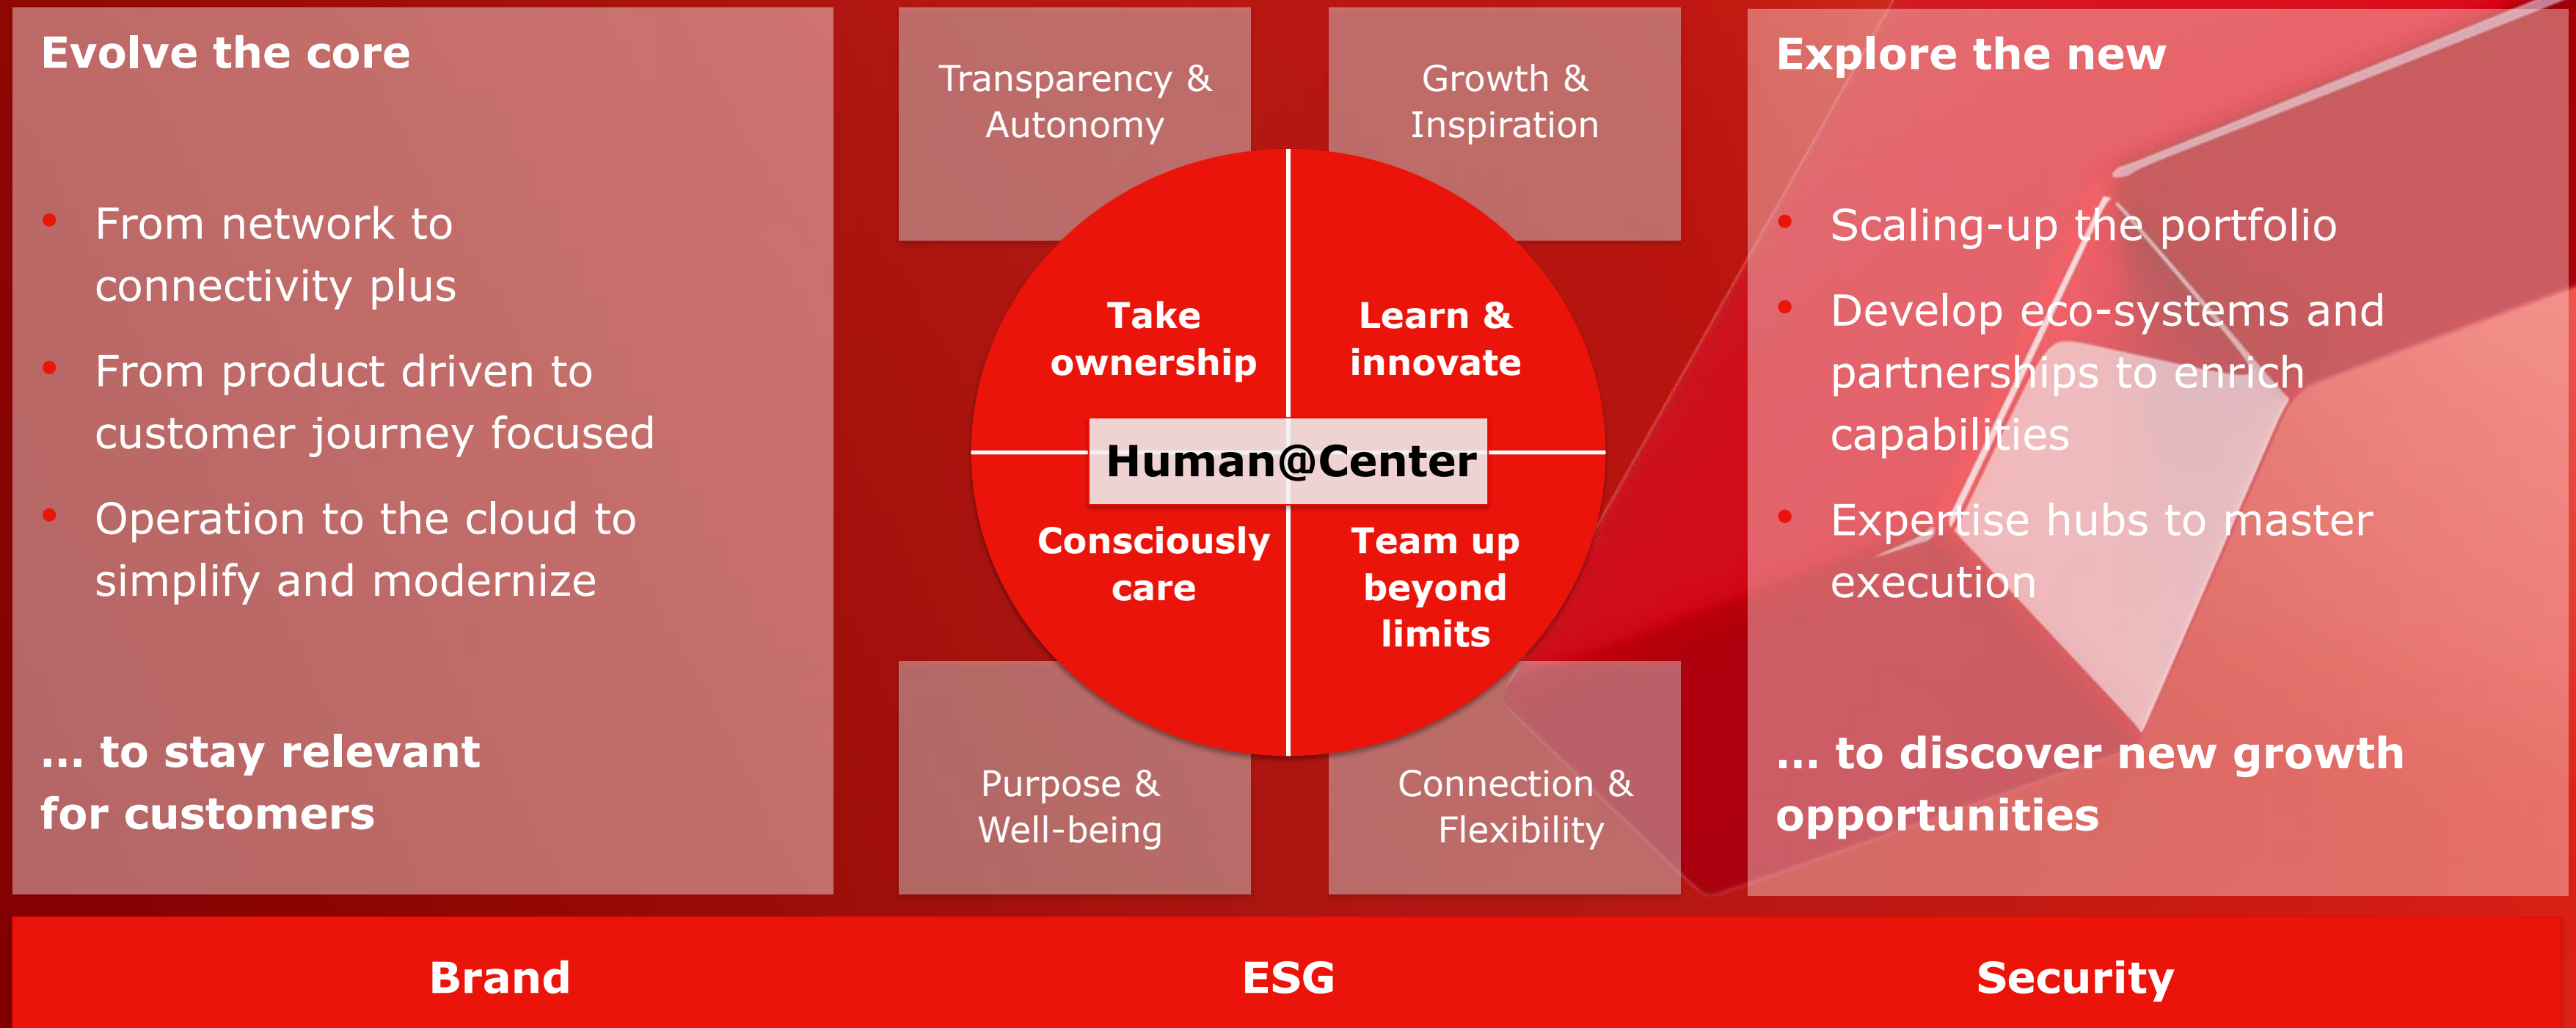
Evolve the core

- From network to connectivity plus
- From product driven to customer journey focused
- Operation to the cloud to simplify and modernize

… to stay relevant for customers

Transparency & Autonomy

Growth & Inspiration

Take ownership

Learn & innovate

Human@Center

Consciously care

Team up beyond limits

Purpose & Well-being

Connection & Flexibility

Explore the new

- Scaling-up the portfolio
- Develop eco-systems and partnerships to enrich capabilities
- Expertise hubs to master execution

… to discover new growth opportunities

Brand

ESG

Security